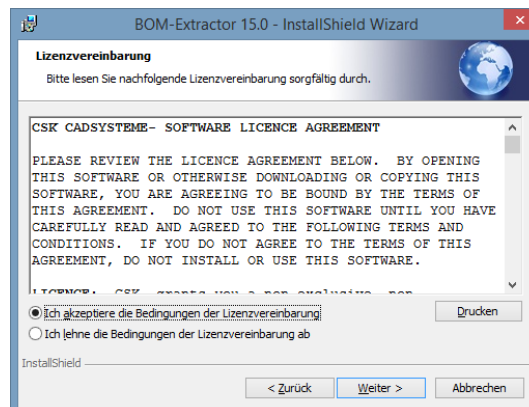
BOM-Extractor 15.0 - InstallShield Wizard

Lizenzvereinbarung

Bitte lesen Sie nachfolgende Lizenzvereinbarung sorgfältig durch.

CSK CADSYSTEME- SOFTWARE LICENCE AGREEMENT

PLEASE REVIEW THE LICENCE AGREEMENT BELOW. BY OPENING THIS SOFTWARE OR OTHERWISE DOWNLOADING OR COPYING THIS SOFTWARE, YOU ARE AGREEING TO BE BOUND BY THE TERMS OF THIS AGREEMENT. DO NOT USE THIS SOFTWARE UNTIL YOU HAVE CAREFULLY READ AND AGREED TO THE FOLLOWING TERMS AND CONDITIONS. IF YOU DO NOT AGREE TO THE TERMS OF THIS AGREEMENT, DO NOT INSTALL OR USE THIS SOFTWARE.

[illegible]

Ich akzeptiere die Bedingungen der Lizenzvereinbarung

Drucken

Ich lehne die Bedingungen der Lizenzvereinbarung ab

InstallShield

< Zurück

Weiter >

Abbrechen